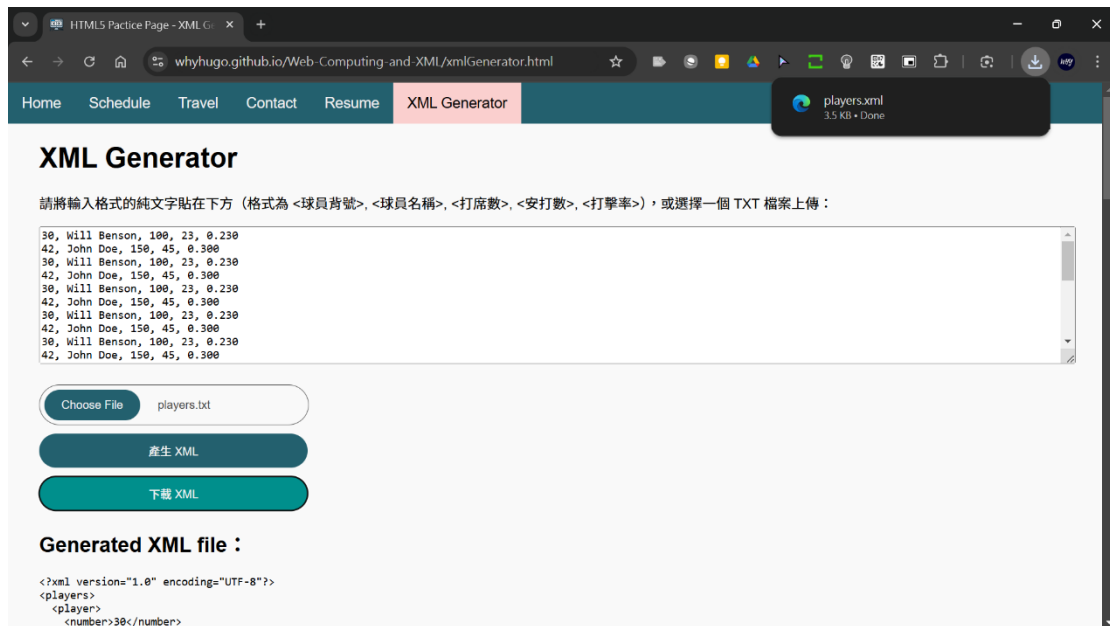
HTML5 Pactice Page - XML G ×

whyhugo.github.io/Web-Computing-and-XML/xmlGenerator.html

Home Schedule Travel Contact Resume XML Generator

players.xml
3.5 KB • Done

XML Generator

請將輸入格式的純文字貼在下方（格式為 <球員背號>, <球員名稱>, <打席數>, <安打數>, <打擊率>），或選擇一個 TXT 檔案上傳：

30, Will Benson, 100, 23, 0.230
42, John Doe, 150, 45, 0.300
30, Will Benson, 100, 23, 0.230
42, John Doe, 150, 45, 0.300
30, Will Benson, 100, 23, 0.230
42, John Doe, 150, 45, 0.300
30, Will Benson, 100, 23, 0.230
42, John Doe, 150, 45, 0.300
30, Will Benson, 100, 23, 0.230
42, John Doe, 150, 45, 0.300

Choose File players.txt

產生 XML

下載 XML

Generated XML file：

<?xml version="1.0" encoding="UTF-8"?>
<players>
<player>
<number>30</number>